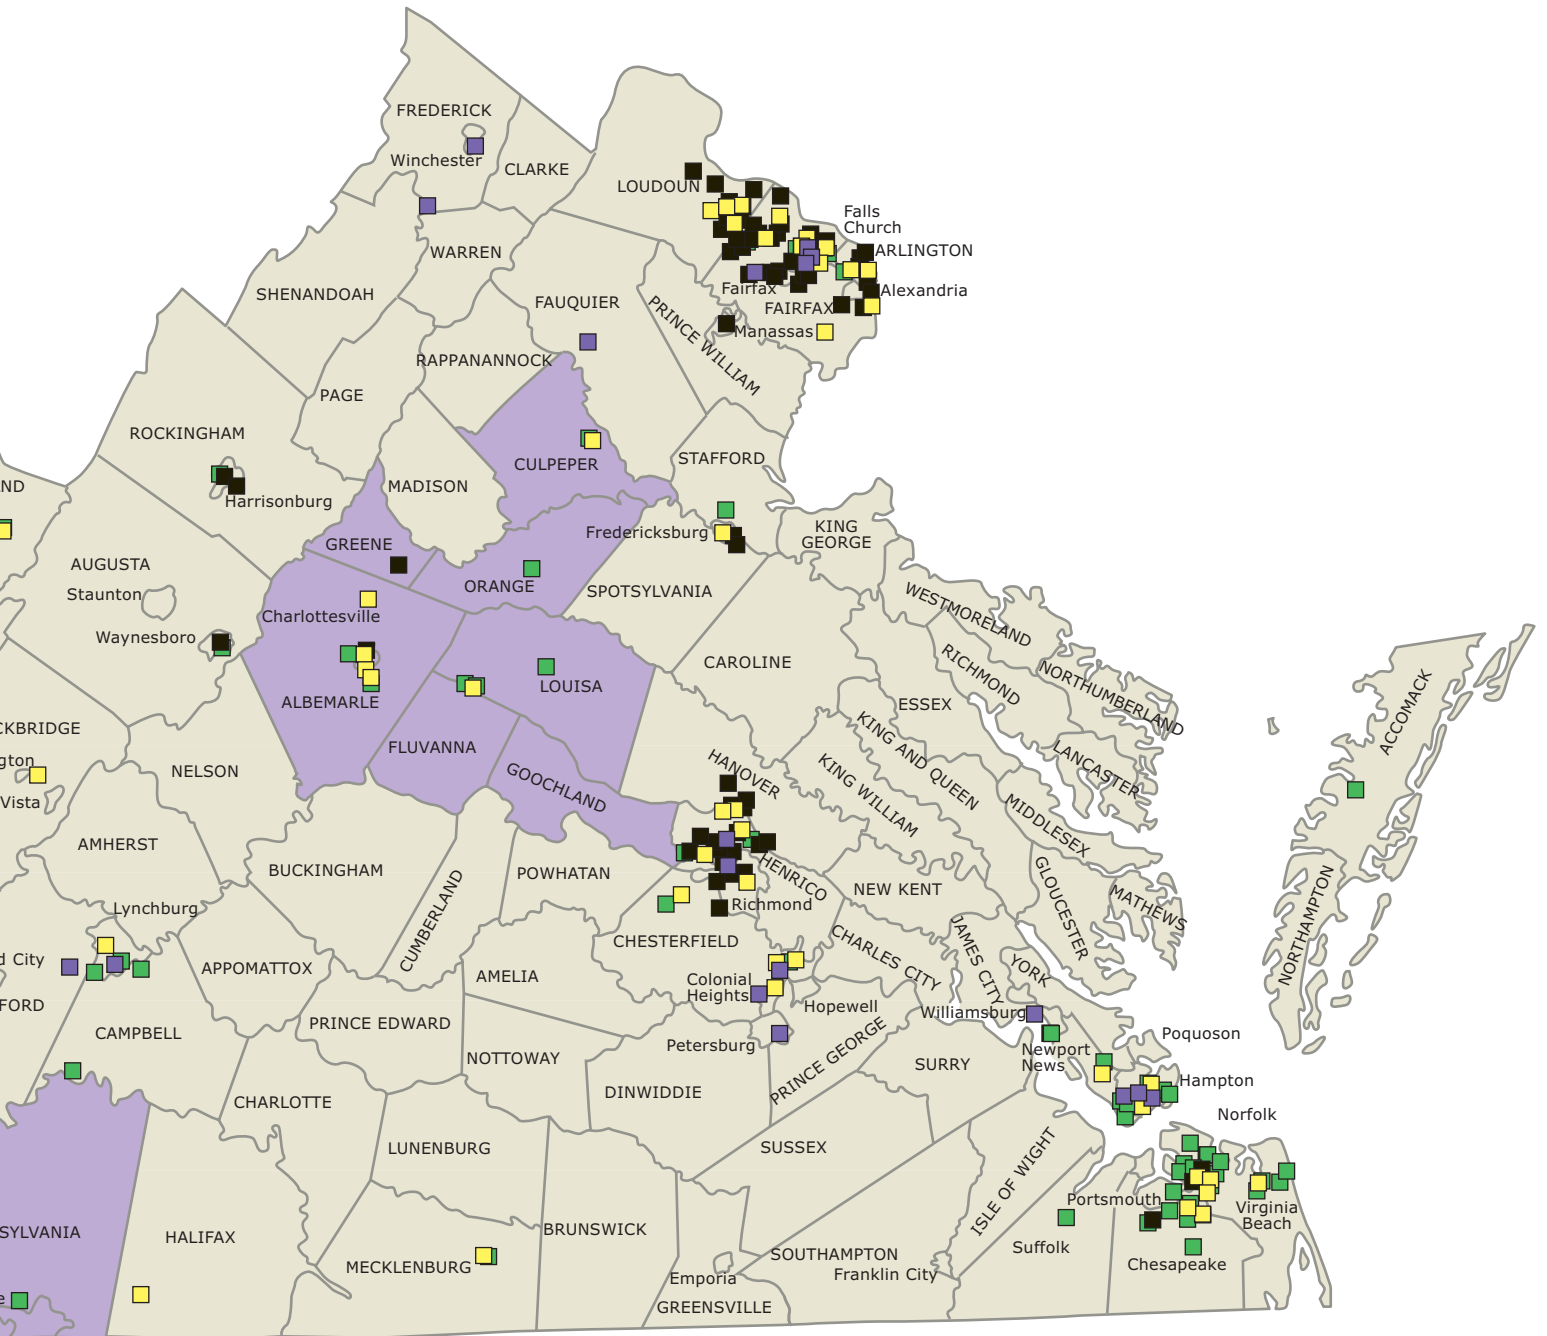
FREDERICK
Winchester
CLARKE
LOUDOUN
Falls Church
ARLINGTON
WARREN
SHENANDOAH
FAUQUIER
Fairfax
Alexandria
FAIRFAX
Manassas
PRINCE WILLIAM
RAPPANANNOCK
PAGE
ROCKINGHAM
CULPEPER
STAFFORD
MADISON
ND
Harrisonburg
GREENE
Fredericksburg
KING GEORGE
AUGUSTA
ORANGE
SPOTSYLVANIA
Staunton
Charlottesville
WESTMORELAND
Waynesboro
CAROLINE
RICHMOND
NORTHUMBERLAND
LOUISA
ALBEMARLE
ESSEX
ACCOMACK
CKBRIDGE
FLUVANNA
KING AND QUEEN
gton
NELSON
HANOVER
LANCASTER
Vista
GOOCHLAND
KING WILLIAM
MIDDLESEX
AMHERST
BUCKINGHAM
POWHATAN
HENRICO
NEW KENT
GLOUCESTER
MATHEWS
Lynchburg
CUMBERLAND
Richmond
NORTHAMPTON
CHESTERFIELD
CHARLES CITY
JAMES CITY
d City
APPOMATTOX
AMELIA
Colonial Heights
YORK
FORD
Hopewell
CAMPBELL
PRINCE EDWARD
Williamsburg
Poquoson
Petersburg
PRINCE GEORGE
NOTTOWAY
Newport News
SURRY
DINWIDDIE
Hampton
CHARLOTTE
Norfolk
LUNENBURG
SUSSEX
ISLE OF WIGHT
Portsmouth
Virginia Beach
SYLVANIA
HALIFAX
BRUNSWICK
SOUTHAMPTON
Suffolk
Chesapeake
MECKLENBURG
Franklin City
Emporia
e
GREENSVILLE